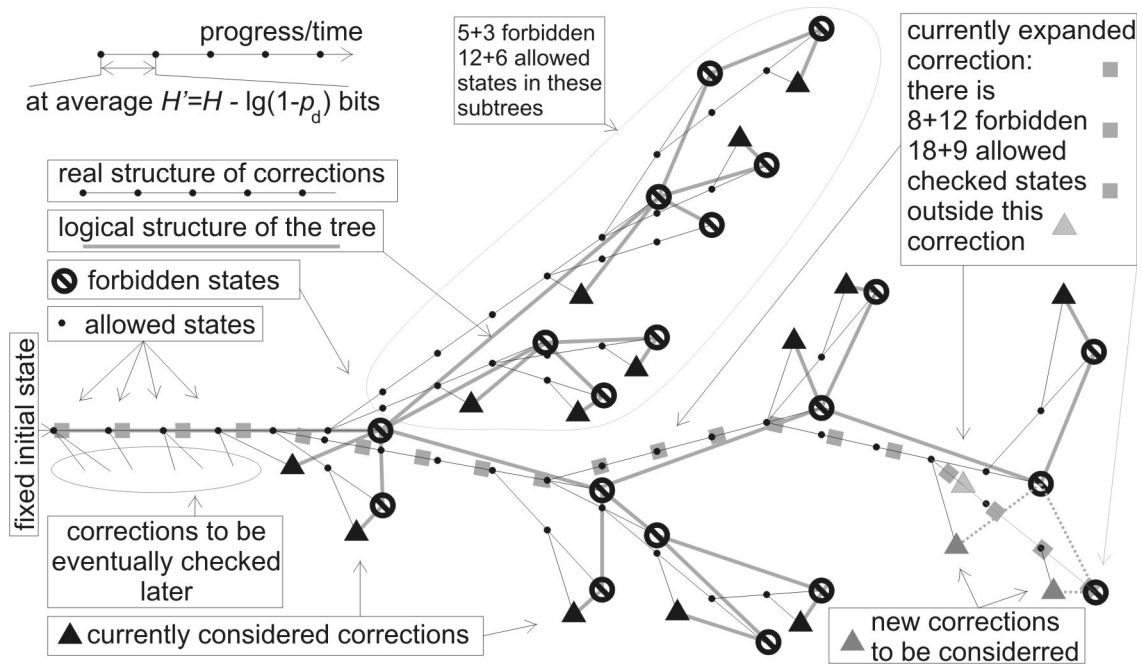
progress/time

at average $H'=H$ - lg(1-$p_d$) bits

5+3 forbidden
12+6 allowed
states in these
subtrees

currently expanded correction:
there is
8+12 forbidden
18+9 allowed
checked states
outside this
correction

real structure of corrections

logical structure of the tree

forbidden states

allowed states

fixed initial state

corrections to be eventually checked later

currently considered corrections

new corrections to be considerred